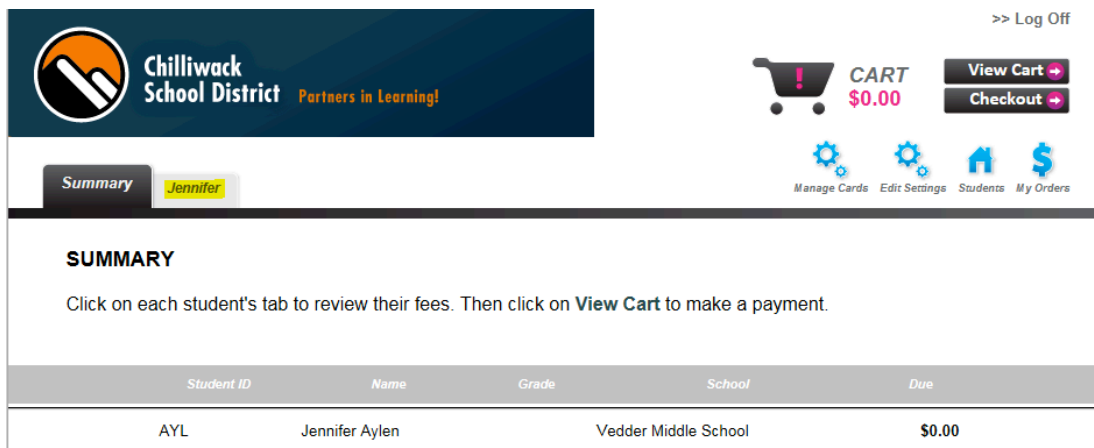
Chilliwack School District Partners in Learning!

>> Log Off

CART
$0.00

View Cart
Checkout

Summary
Jennifer

Manage Cards
Edit Settings
Students
My Orders

SUMMARY

Click on each student's tab to review their fees. Then click on **View Cart** to make a payment.

| Student ID | Name | Grade | School | Due |
|---|---|---|---|---|
| AYL | Jennifer Aylen | | Vedder Middle School | $0.00 |